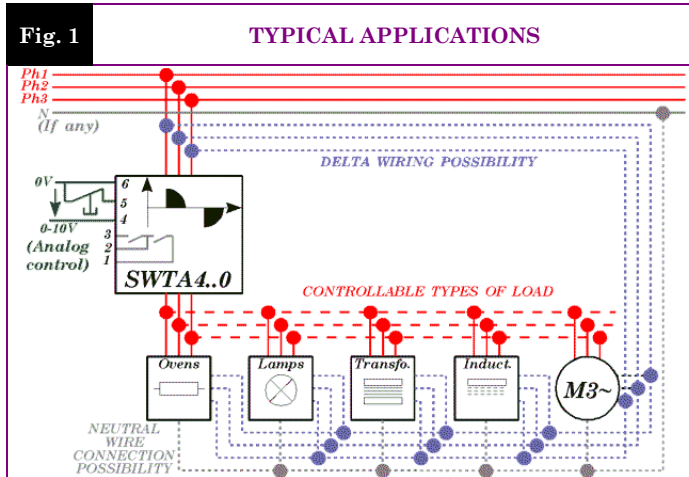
Fig. 1

TYPICAL APPLICATIONS

Ph1
Ph2
Ph3
N
(If any)

DELTA WIRING POSSIBILITY

0V
0-10V
6
5
4
3
2
1
(Analog control)

SWTA4..0

CONTROLLABLE TYPES OF LOAD

Ovens
Lamps
Transfo.
Induct.
M3~

NEUTRAL WIRE CONNECTION POSSIBILITY